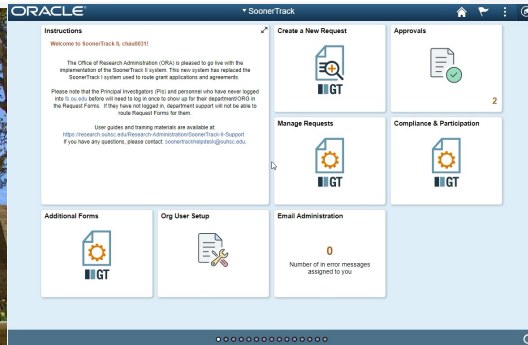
ORACLE

▾ SoonerTrack

Instructions

Welcome to SoonerTrack II, chau0031!

The Office of Research Administration (ORA) is pleased to go live with the implementation of the SoonerTrack II system. This new system has replaced the SoonerTrack I system used to route grant applications and agreements.

Please note that the Principal Investigators (PIs) and personnel who have never logged into ! ou.edu before will need to log in once to show up for their department/ORG in the Request Forms. If they have not logged in, department support will not be able to route Request Forms for them.

User guides and training materials are available at https://research.ouhsc.edu/Research-Administration/SoonerTrack-II-Support
If you have any questions, please contact: soonertrackhelpdesk@ouhsc.edu.

Create a New Request

GT

Approvals

2

Manage Requests

GT

Compliance & Participation

GT

Additional Forms

GT

Org User Setup

Email Administration

0

Number of in error messages assigned to you